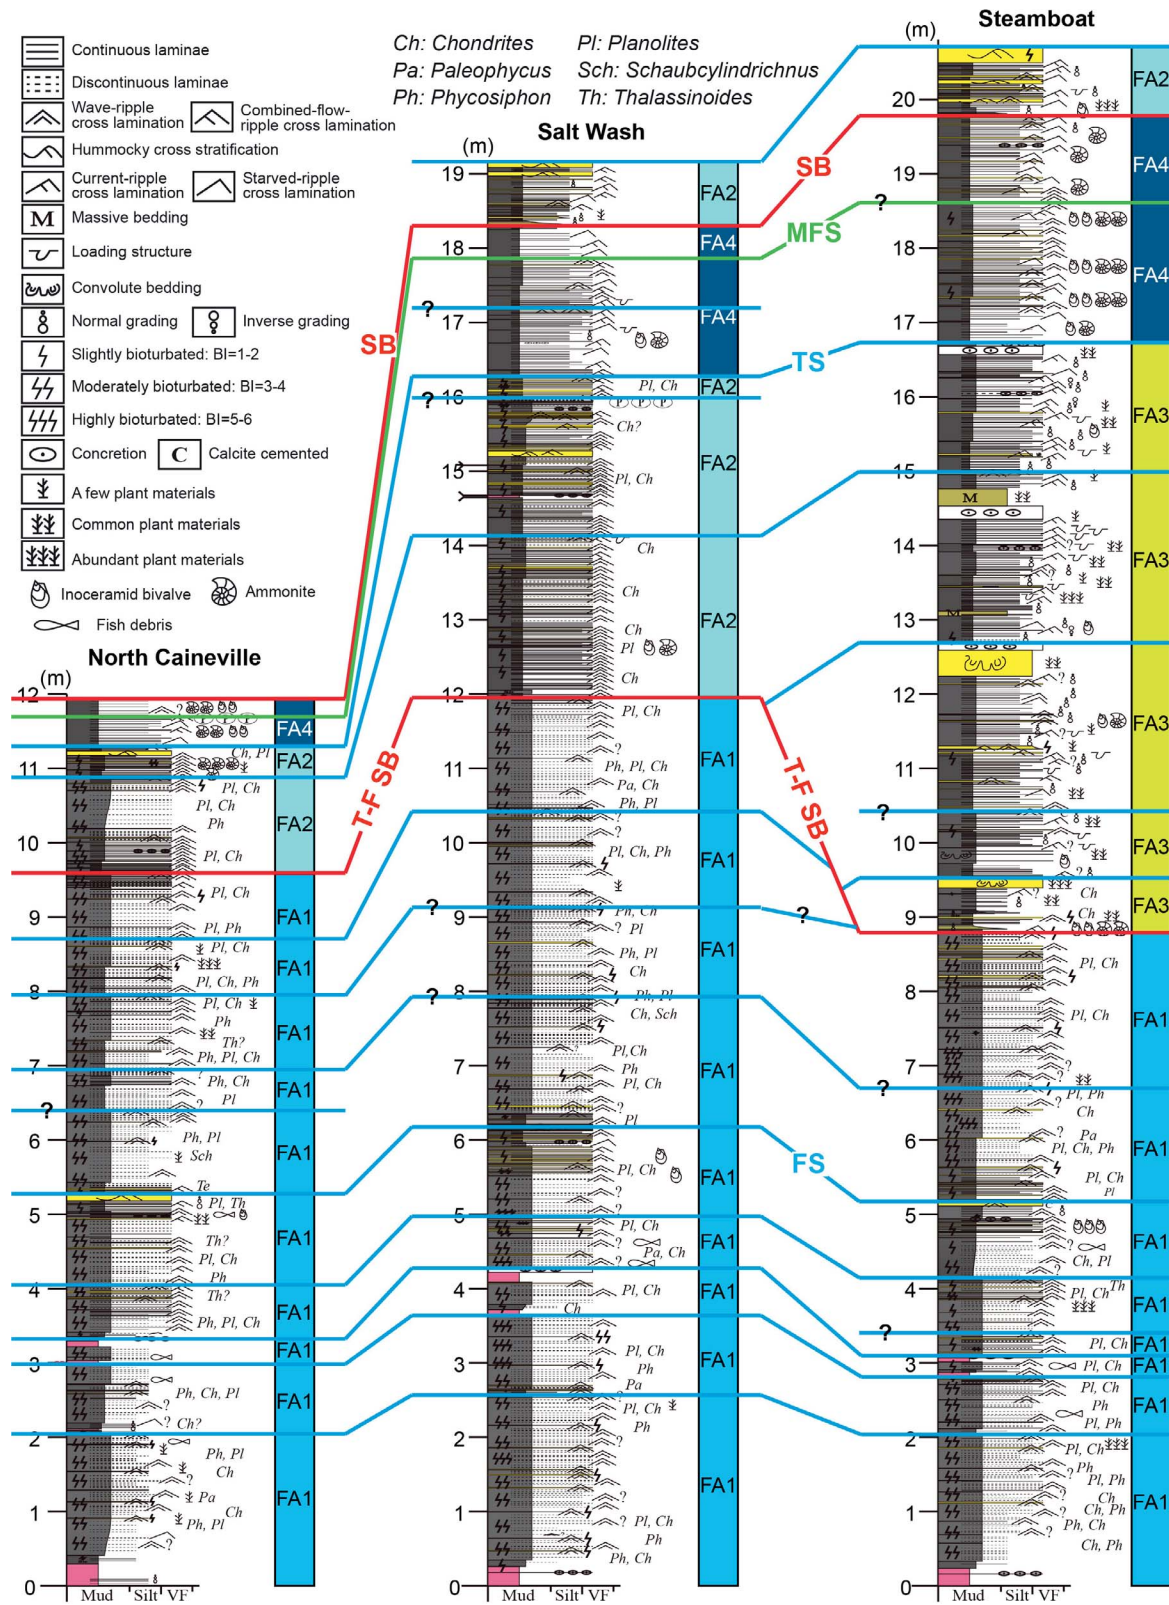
Continuous laminae
Discontinuous laminae
Wave-ripple cross lamination
Combined-flow-ripple cross lamination
Hummocky cross stratification
Current-ripple cross lamination
Starved-ripple cross lamination
M Massive bedding
Loading structure
Convolute bedding
Normal grading
Inverse grading
Slightly bioturbated: BI=1-2
Moderately bioturbated: BI=3-4
Highly bioturbated: BI=5-6
Concretion
C Calcite cemented
A few plant materials
Common plant materials
Abundant plant materials
Inoceramid bivalve
Ammonite
Fish debris

Ch: Chondrites
Pa: Paleophycus
Ph: Phycosiphon
Pl: Planolites
Sch: Schaubcylindrichnus
Th: Thalassinoides

North Caineville
(m)
12
11
10
9
8
7
6
5
4
3
2
1
0
Mud Silt VF
Ch, Pl
Pl, Ch
Pl, Ch
Ph
Pl, Ch
Pl, Ch
Pl, Ph
Pl, Ch
Pl, Ch, Ph
Pl, Ch
Ph
Th?
Ph, Pl, Ch
Ph, Ch
Pl
Ph, Pl
Sch
Te
Pl, Th
Th?
Pl, Ch
Ph
Th?
Ph, Pl, Ch
Ph, Ch, Pl
Ch?
Ph, Pl
Ch
Pa
Ph, Pl
Ch
FA4
FA2
FA2
FA1
FA1
FA1
FA1
FA1
FA1
FA1
FA1
FA1
FA1

Salt Wash
(m)
19
18
17
16
15
14
13
12
11
10
9
8
7
6
5
4
3
2
1
0
Mud Silt VF
Pl, Ch
Ch?
Pl, Ch
Ch
Ch
Ch
Pl
Ch
Pl, Ch
Ph, Pl, Ch
Pa, Ch
Ph, Pl
Pl, Ch, Ph
Ph, Ch
Pl
Ph, Pl
Ch
Ph, Pl
Ch, Sch
Pl, Ch
Ph
Pl, Ch
Pl
Pl, Ch
Pl, Ch
Pa, Ch
Pl, Ch
Ch
Pl, Ch
Ph
Pa
Pl, Ch
Ph
Pl, Ch
Ph
Ph, Ch
FA2
FA4
FA4
FA2
FA2
FA2
FA1
FA1
FA1
FA1
FA1
FA1
FA1
FA1
FA1

Steamboat
(m)
20
19
18
17
16
15
14
13
12
11
10
9
8
7
6
5
4
3
2
1
0
Mud Silt VF
M
M
Ch
Ch
Pl, Ch
Pl, Ch
Pl, Ph
Ch
Pa
Pl, Ch, Ph
Pl, Ch
Pl
Ch, Pl
Pl, Ch
Th
Pl, Ch
Pl, Ch
Pl, Ch
Ph
Pl, Ph
Pl, Ch
Ph
Pl, Ph
Ch
Ch, Ph
Ph, Ch
Ch, Ph
FA2
FA4
FA4
FA4
FA3
FA3
FA3
FA3
FA3
FA3
FA1
FA1
FA1
FA1
FA1
FA1
FA1
FA1

SB
MFS
SB
TS
T-F SB
T-F SB
FS
?
?
?
?
?
?
?
?
?
?